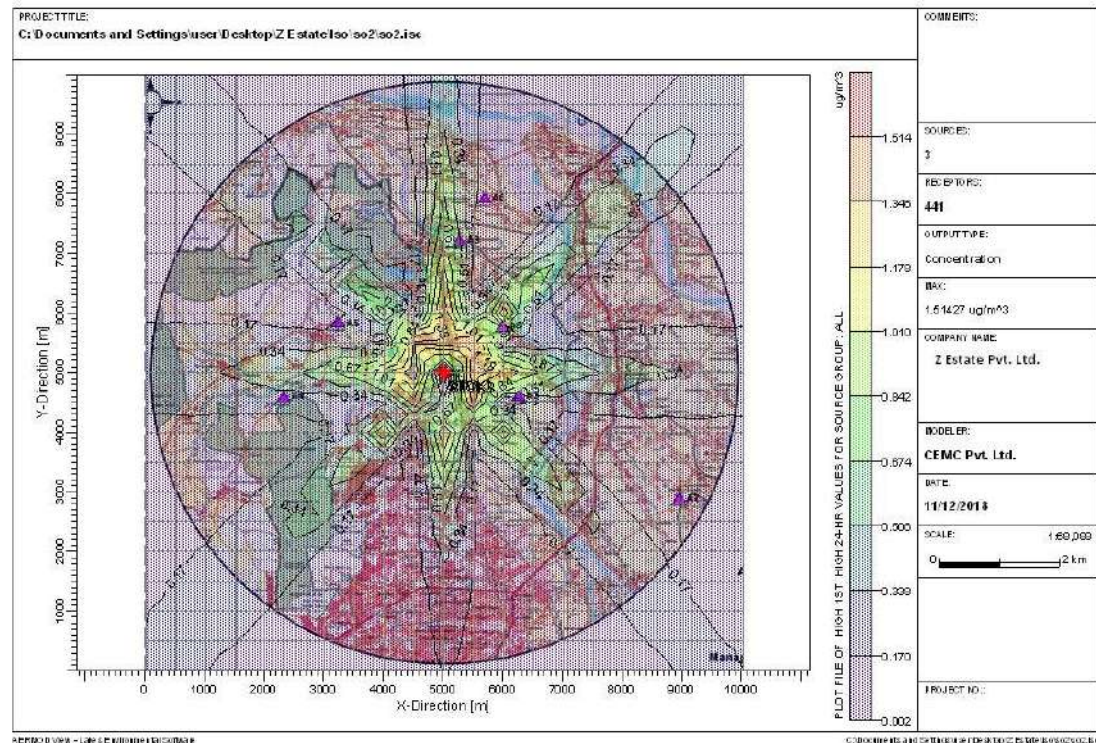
PROJECT TITLE:
C:\Documents and Settings\user\Desktop\Z Estate\Iso\so2\so2.isc

COMMENTS:

SOURCES:
3

RECEPTORS:
441

OUTPUT TYPE:
Concentration

MAX:
1.51427 ug/m^3

COMPANY NAME:
Z Estate Pvt. Ltd.

MODELER:
CEMC Pvt. Ltd.

DATE:
11/12/2018

SCALE:
1:60,069
0 2 km

PROJECT NO.:

ug/m^3
1.514
1.346
1.179
1.010
0.842
0.674
0.505
0.339
0.170
0.002

PLOT FILE OF HIGH 1ST HIGH 24-HR VALUES FOR SOURCE GROUP: ALL

Y-Direction [m]
9000
8000
7000
6000
5000
4000
3000
2000
1000

X-Direction [m]
0 1000 2000 3000 4000 5000 6000 7000 8000 9000 10000

0.17
0.34
0.67
0.84
0.17
0.34
0.17
0.17
0.33
0.17
0.17
0.17
0.34
0.17
0.17
STK

AERMOD View - Lakes Environmental Software
C:\Documents and Settings\user\Desktop\Z Estate\Iso\so2\so2.isc